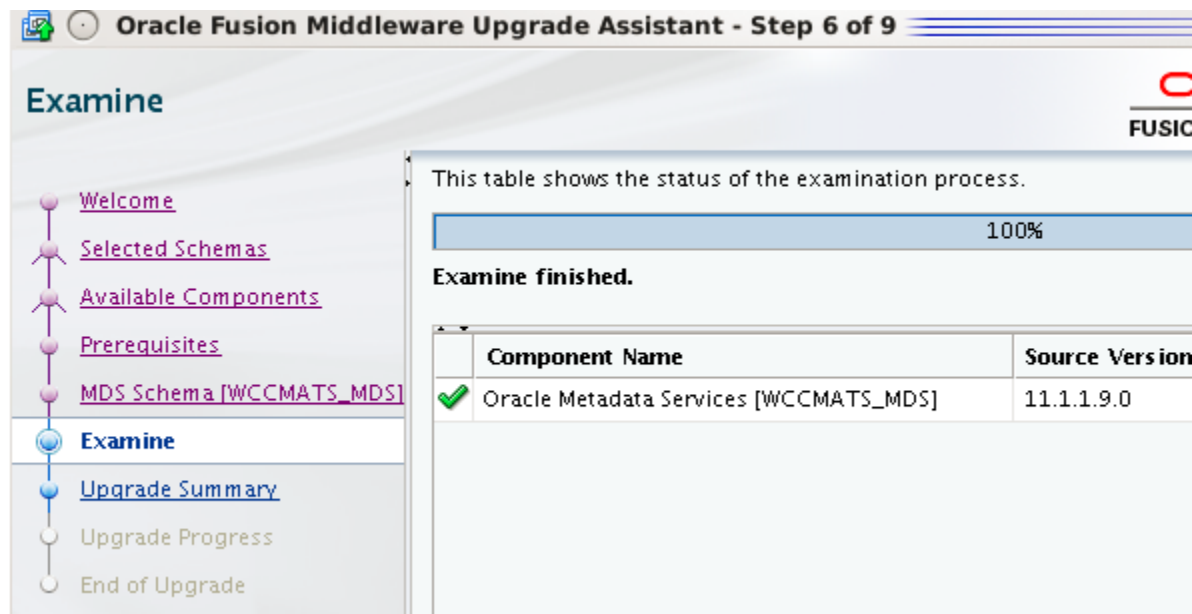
Oracle Fusion Middleware Upgrade Assistant - Step 6 of 9

Examine

FUSIO

Welcome
Selected Schemas
Available Components
Prerequisites
MDS Schema [WCCMATS_MDS]
Examine
Upgrade Summary
Upgrade Progress
End of Upgrade

This table shows the status of the examination process.

100%

Examine finished.

| | Component Name | Source Version |
|---|---|---|
| | Oracle Metadata Services [WCCMATS_MDS] | 11.1.1.9.0 |